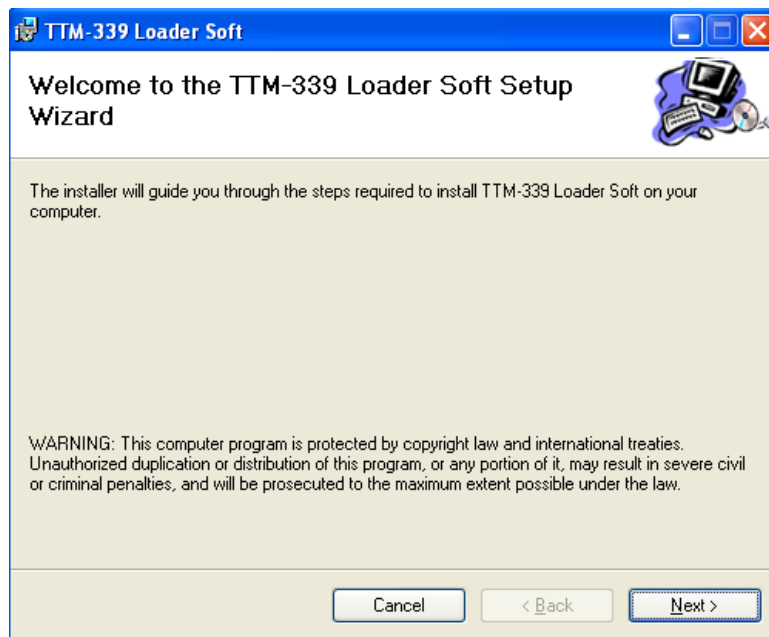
TTM-339 Loader Soft

Welcome to the TTM-339 Loader Soft Setup Wizard

The installer will guide you through the steps required to install TTM-339 Loader Soft on your computer.

WARNING: This computer program is protected by copyright law and international treaties. Unauthorized duplication or distribution of this program, or any portion of it, may result in severe civil or criminal penalties, and will be prosecuted to the maximum extent possible under the law.

Cancel
< Back
Next >